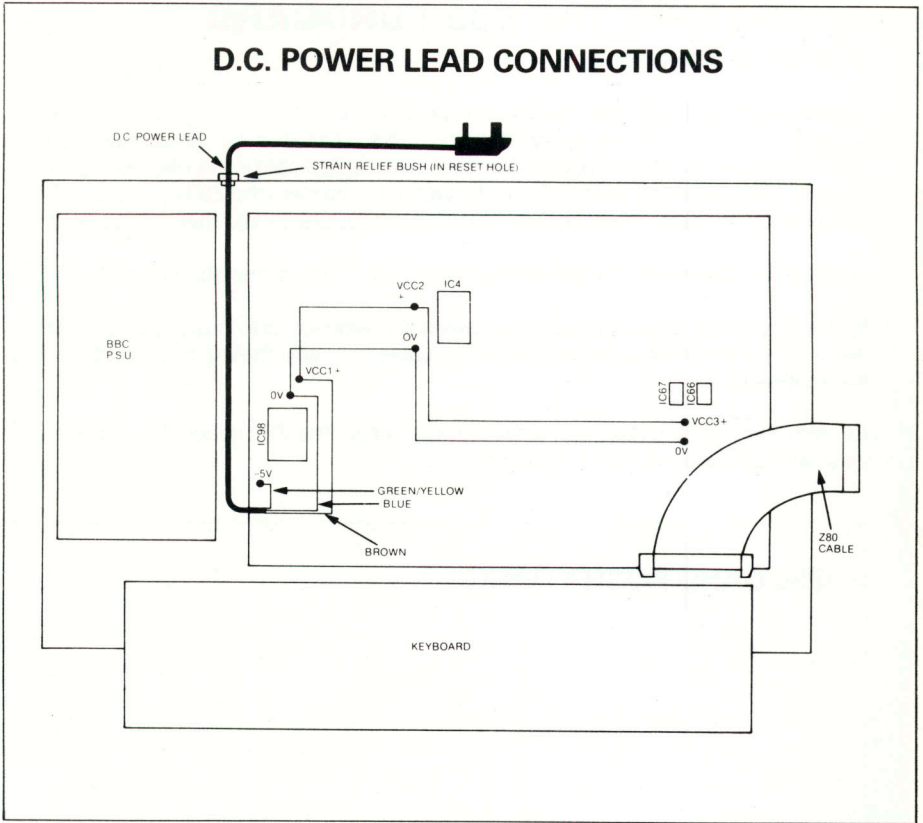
D.C. POWER LEAD CONNECTIONS

D.C. POWER LEAD

STRAIN RELIEF BUSH (IN RESET HOLE)

BBC P.S.U.

VCC2 +

IC4

0V

VCC1 +

0V

IC98

IC67

IC66

VCC3 +

0V

−5V

GREEN/YELLOW

BLUE

BROWN

Z80 CABLE

KEYBOARD